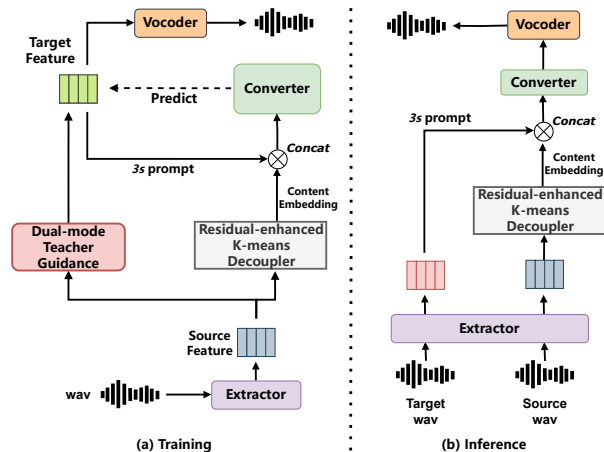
Vocoder

Target Feature

Predict

Converter

Concat

3s prompt

Content Embedding

Dual-mode Teacher Guidance

Residual-enhanced K-means Decoupler

Source Feature

wav

Extractor

(a) Training

Vocoder

Converter

3s prompt

Concat

Content Embedding

Residual-enhanced K-means Decoupler

Extractor

Target wav

Source wav

(b) Inference